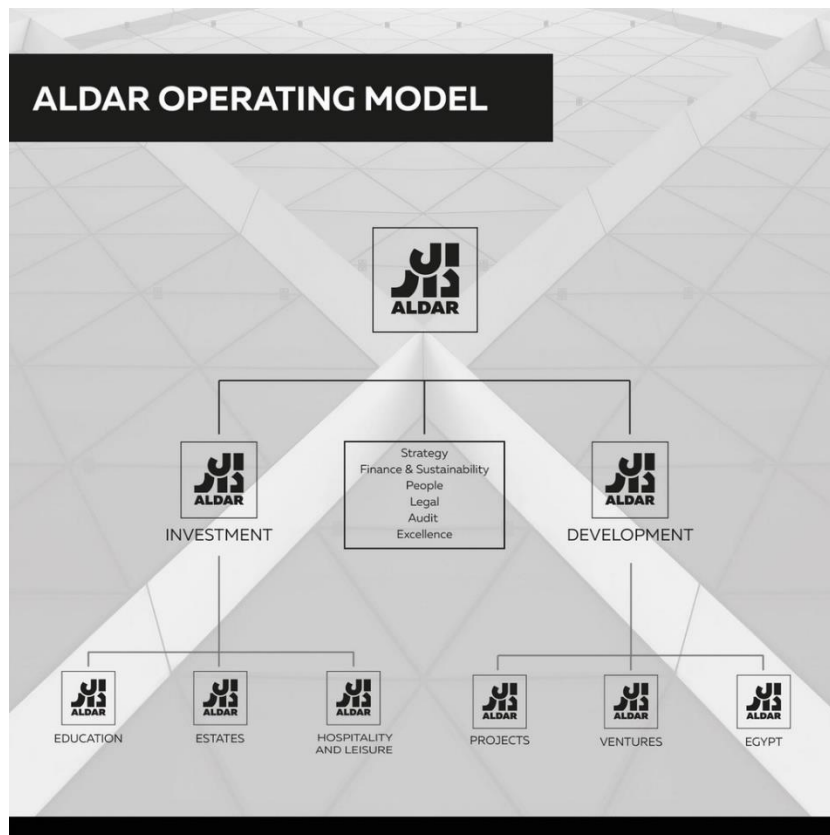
ALDAR OPERATING MODEL

الدار
ALDAR

الدار
ALDAR
INVESTMENT

Strategy
Finance & Sustainability
People
Legal
Audit
Excellence

الدار
ALDAR
DEVELOPMENT

الدار
ALDAR
EDUCATION

الدار
ALDAR
ESTATES

الدار
ALDAR
HOSPITALITY AND LEISURE

الدار
ALDAR
PROJECTS

الدار
ALDAR
VENTURES

الدار
ALDAR
EGYPT